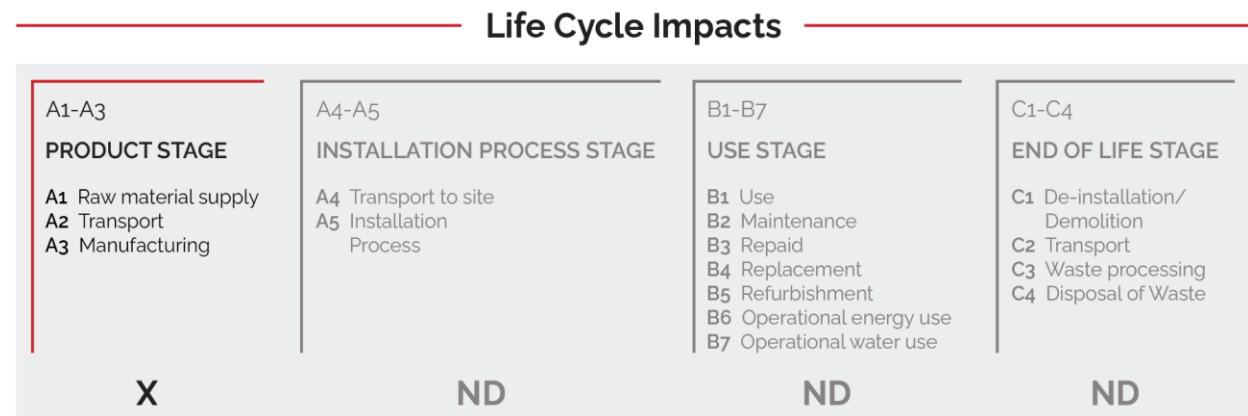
Life Cycle Impacts

A1-A3

PRODUCT STAGE

A1 Raw material supply
A2 Transport
A3 Manufacturing

X

A4-A5

INSTALLATION PROCESS STAGE

A4 Transport to site
A5 Installation Process

ND

B1-B7

USE STAGE

B1 Use
B2 Maintenance
B3 Repaid
B4 Replacement
B5 Refurbishment
B6 Operational energy use
B7 Operational water use

ND

C1-C4

END OF LIFE STAGE

C1 De-installation/ Demolition
C2 Transport
C3 Waste processing
C4 Disposal of Waste

ND